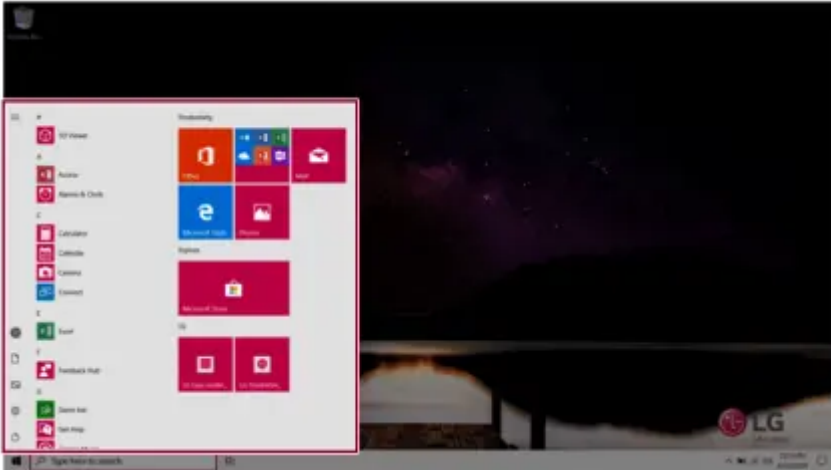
Recycle Bin

#
3D Viewer
A
Access
Alarms & Clock
C
Calculator
Calendar
Camera
Connect
E
Excel
F
Feedback Hub
G
Game bar
Get Help

Productivity
Office
Mail
Microsoft Edge
Photos
Explore
Microsoft Store
LG

LG

Type here to search